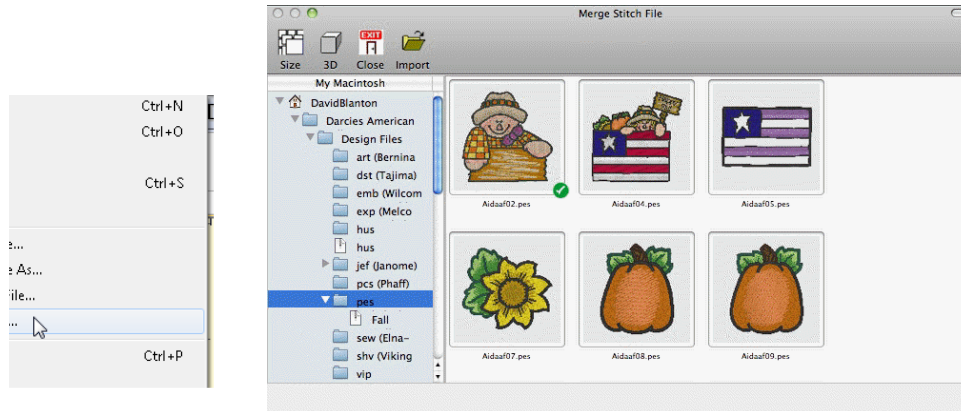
Ctrl+N
Ctrl+O

Ctrl+S

e...
e As...
File...
...

Ctrl+P

Merge Stitch File

Size 3D Close Import

EXIT

My Macintosh

DavidBlanton
Darcies American
Design Files
art (Bernina
dst (Tajima)
emb (Wilcom
exp (Melco
hus
hus
jef (Janome)
pcs (Phaff)
pes
Fall
sew (Elna~
shv (Viking
vip

Aidaaf02.pes
Aidaaf04.pes
Aidaaf05.pes
Aidaaf07.pes
Aidaaf08.pes
Aidaaf09.pes